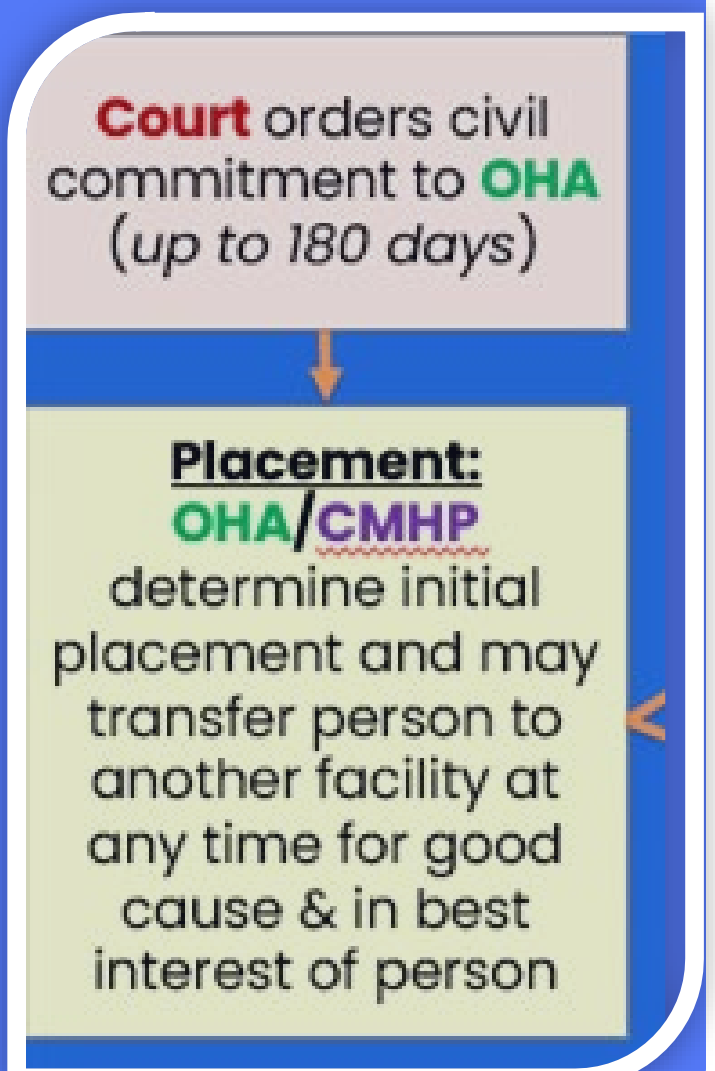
Court orders civil commitment to OHA (up to 180 days)

Placement:
OHA/CMHP
determine initial placement and may transfer person to another facility at any time for good cause & in best interest of person